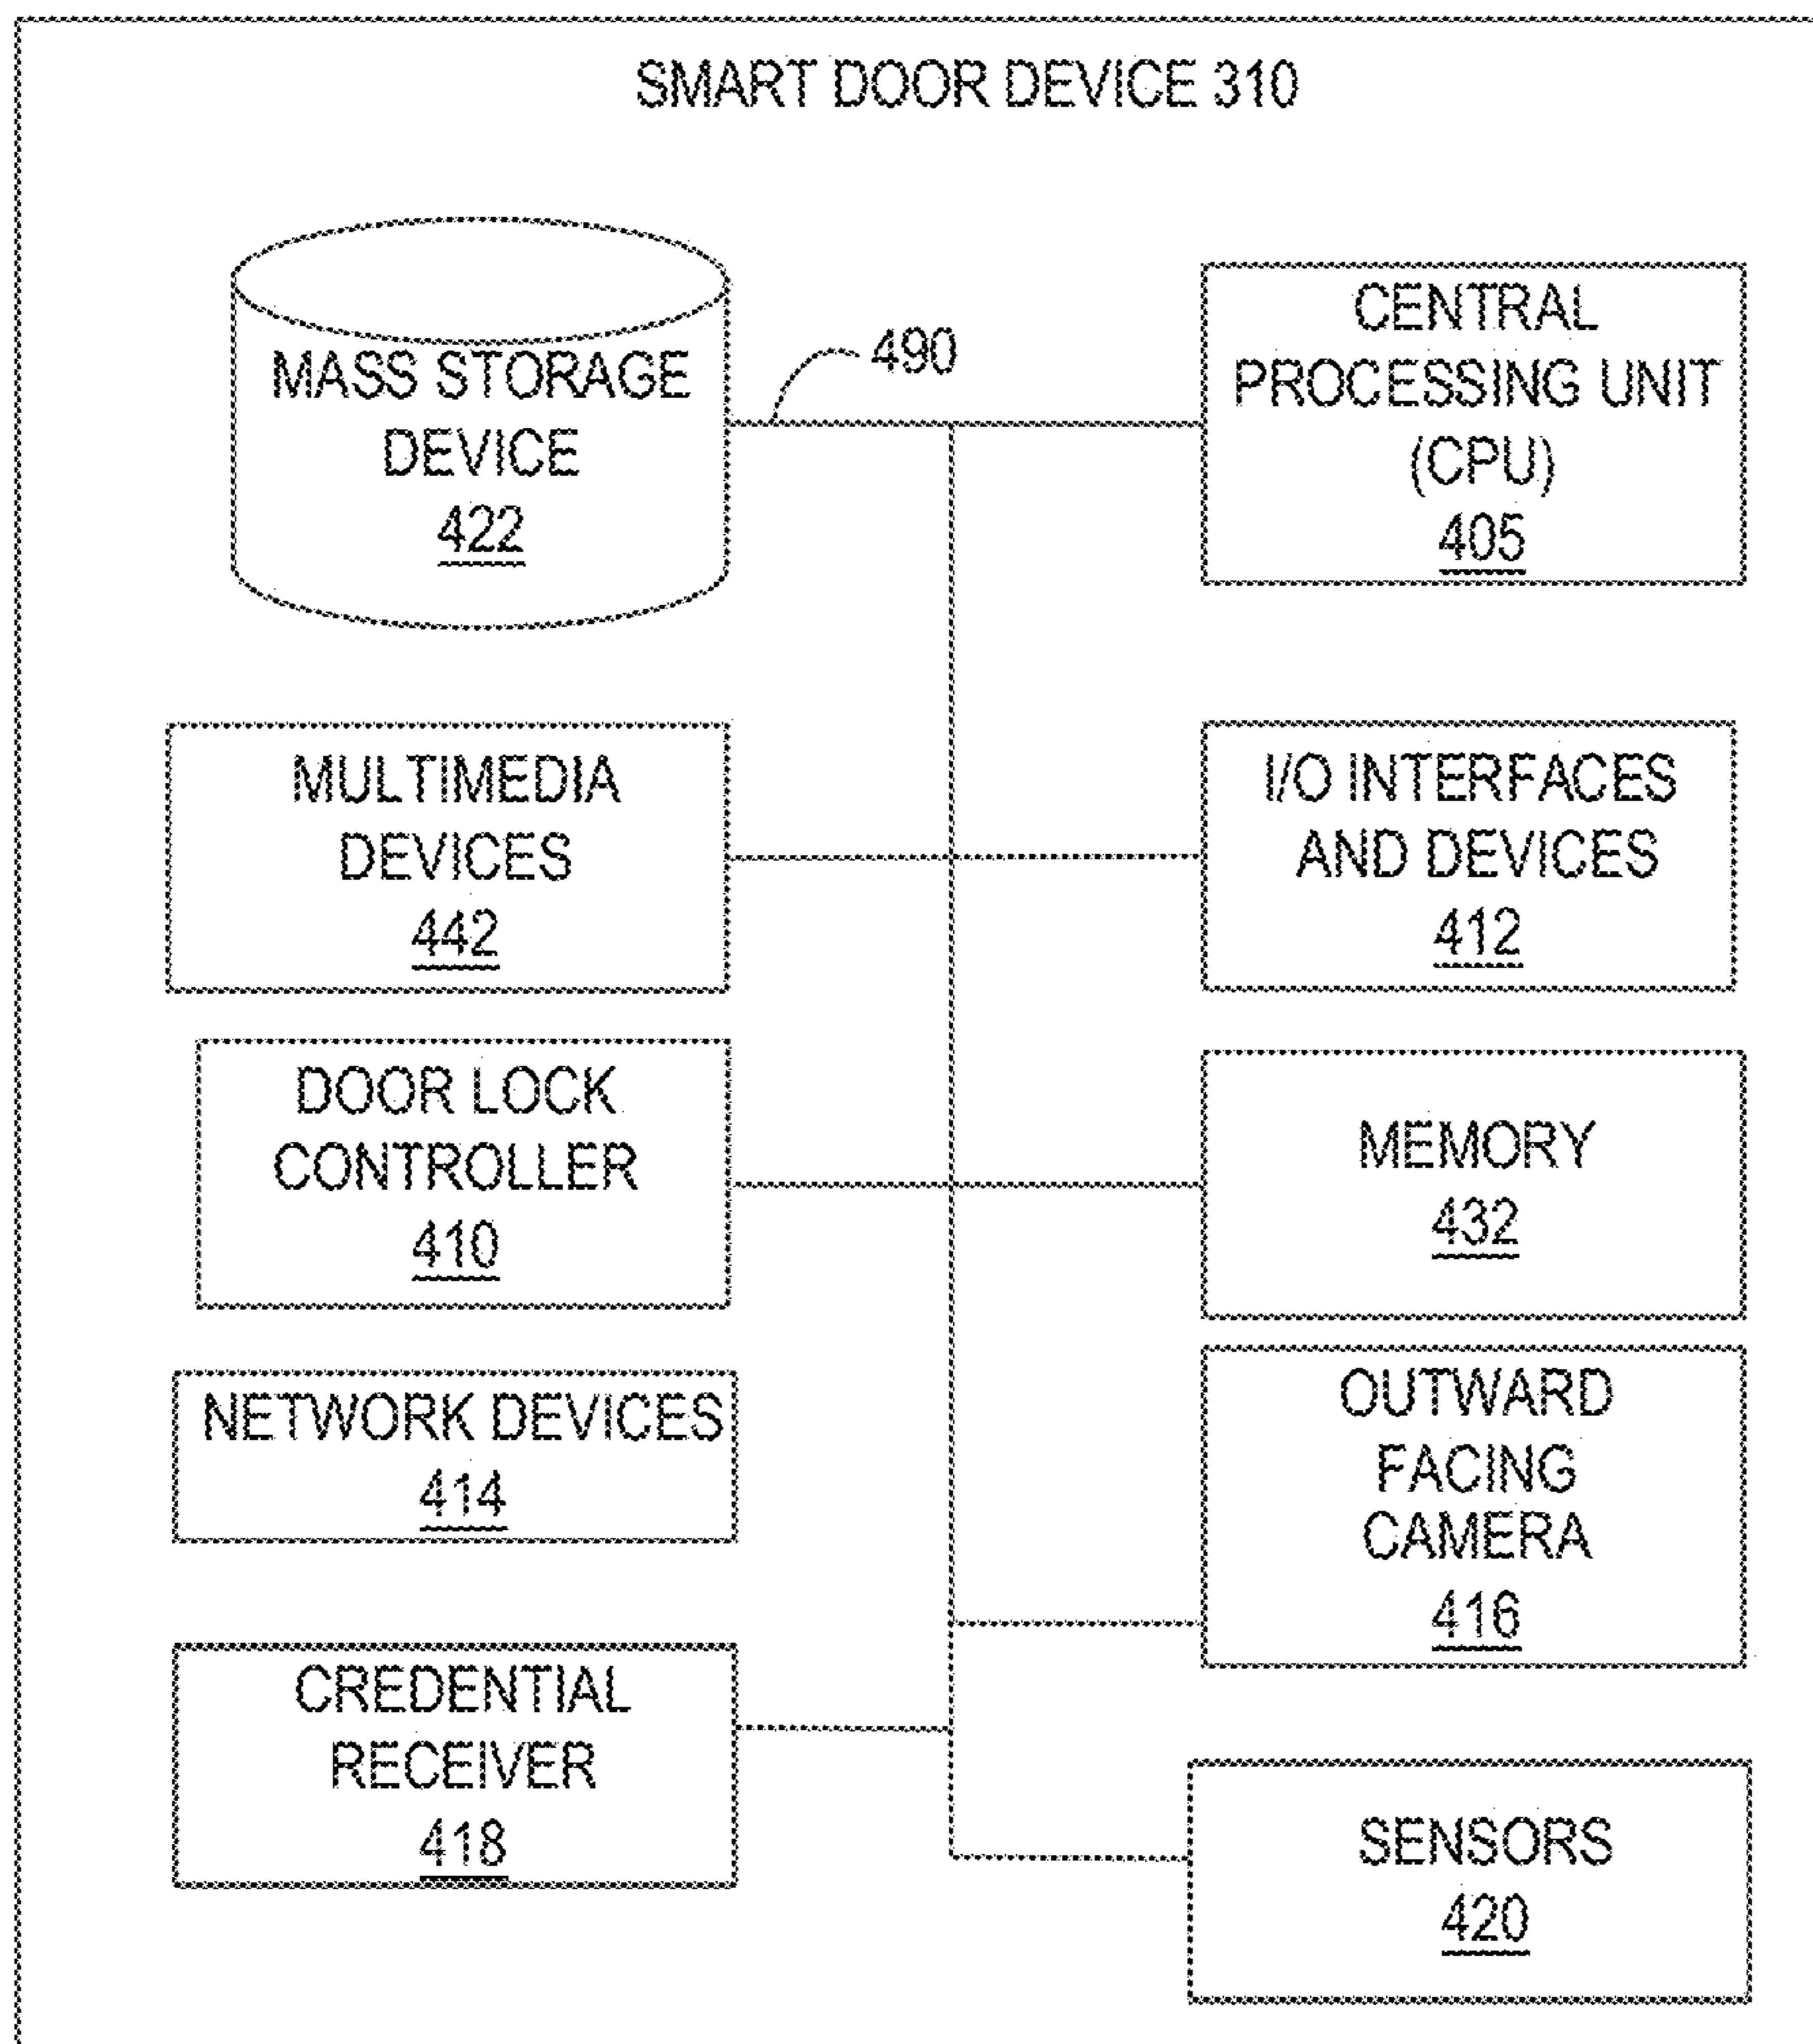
SMART DOOR DEVICE 310

MASS STORAGE DEVICE
422

490

CENTRAL PROCESSING UNIT (CPU)
405

MULTIMEDIA DEVICES
442

I/O INTERFACES AND DEVICES
412

DOOR LOCK CONTROLLER
410

MEMORY
432

NETWORK DEVICES
414

OUTWARD FACING CAMERA
416

CREDENTIAL RECEIVER
418

SENSORS
420